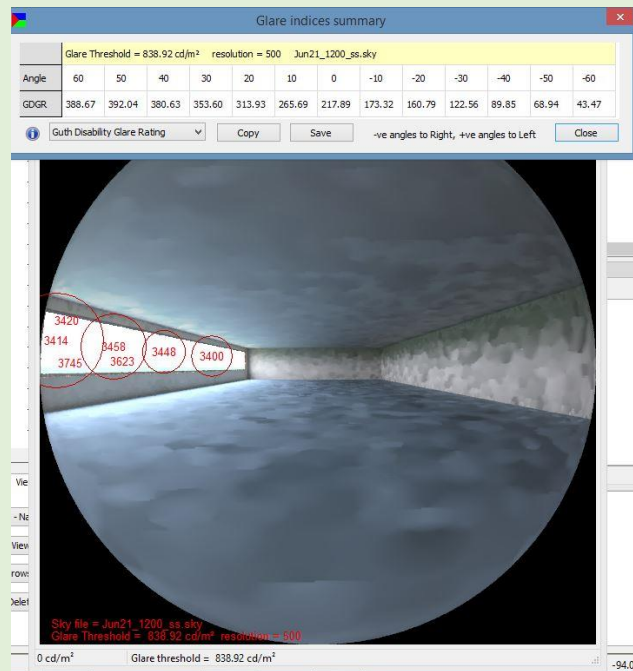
Glare indices summary

Glare Threshold = 838.92 cd/m²   resolution = 500   Jun21_1200_ss.sky

| Angle | 60 | 50 | 40 | 30 | 20 | 10 | 0 | -10 | -20 | -30 | -40 | -50 | -60 |
|---|---|---|---|---|---|---|---|---|---|---|---|---|---|
| GDGR | 388.67 | 392.04 | 380.63 | 353.60 | 313.93 | 265.69 | 217.89 | 173.32 | 160.79 | 122.56 | 89.85 | 68.94 | 43.47 |

Guth Disability Glare Rating   Copy   Save   -ve angles to Right, +ve angles to Left   Close

3420
3414
3745
3458
3623
3448
3400

Sky file = Jun21_1200_ss.sky
Glare Threshold = 838.92 cd/m² resolution = 500

Vie
- Na
View
rows
Dele

0 cd/m²   Glare threshold = 838.92 cd/m²   -94.0